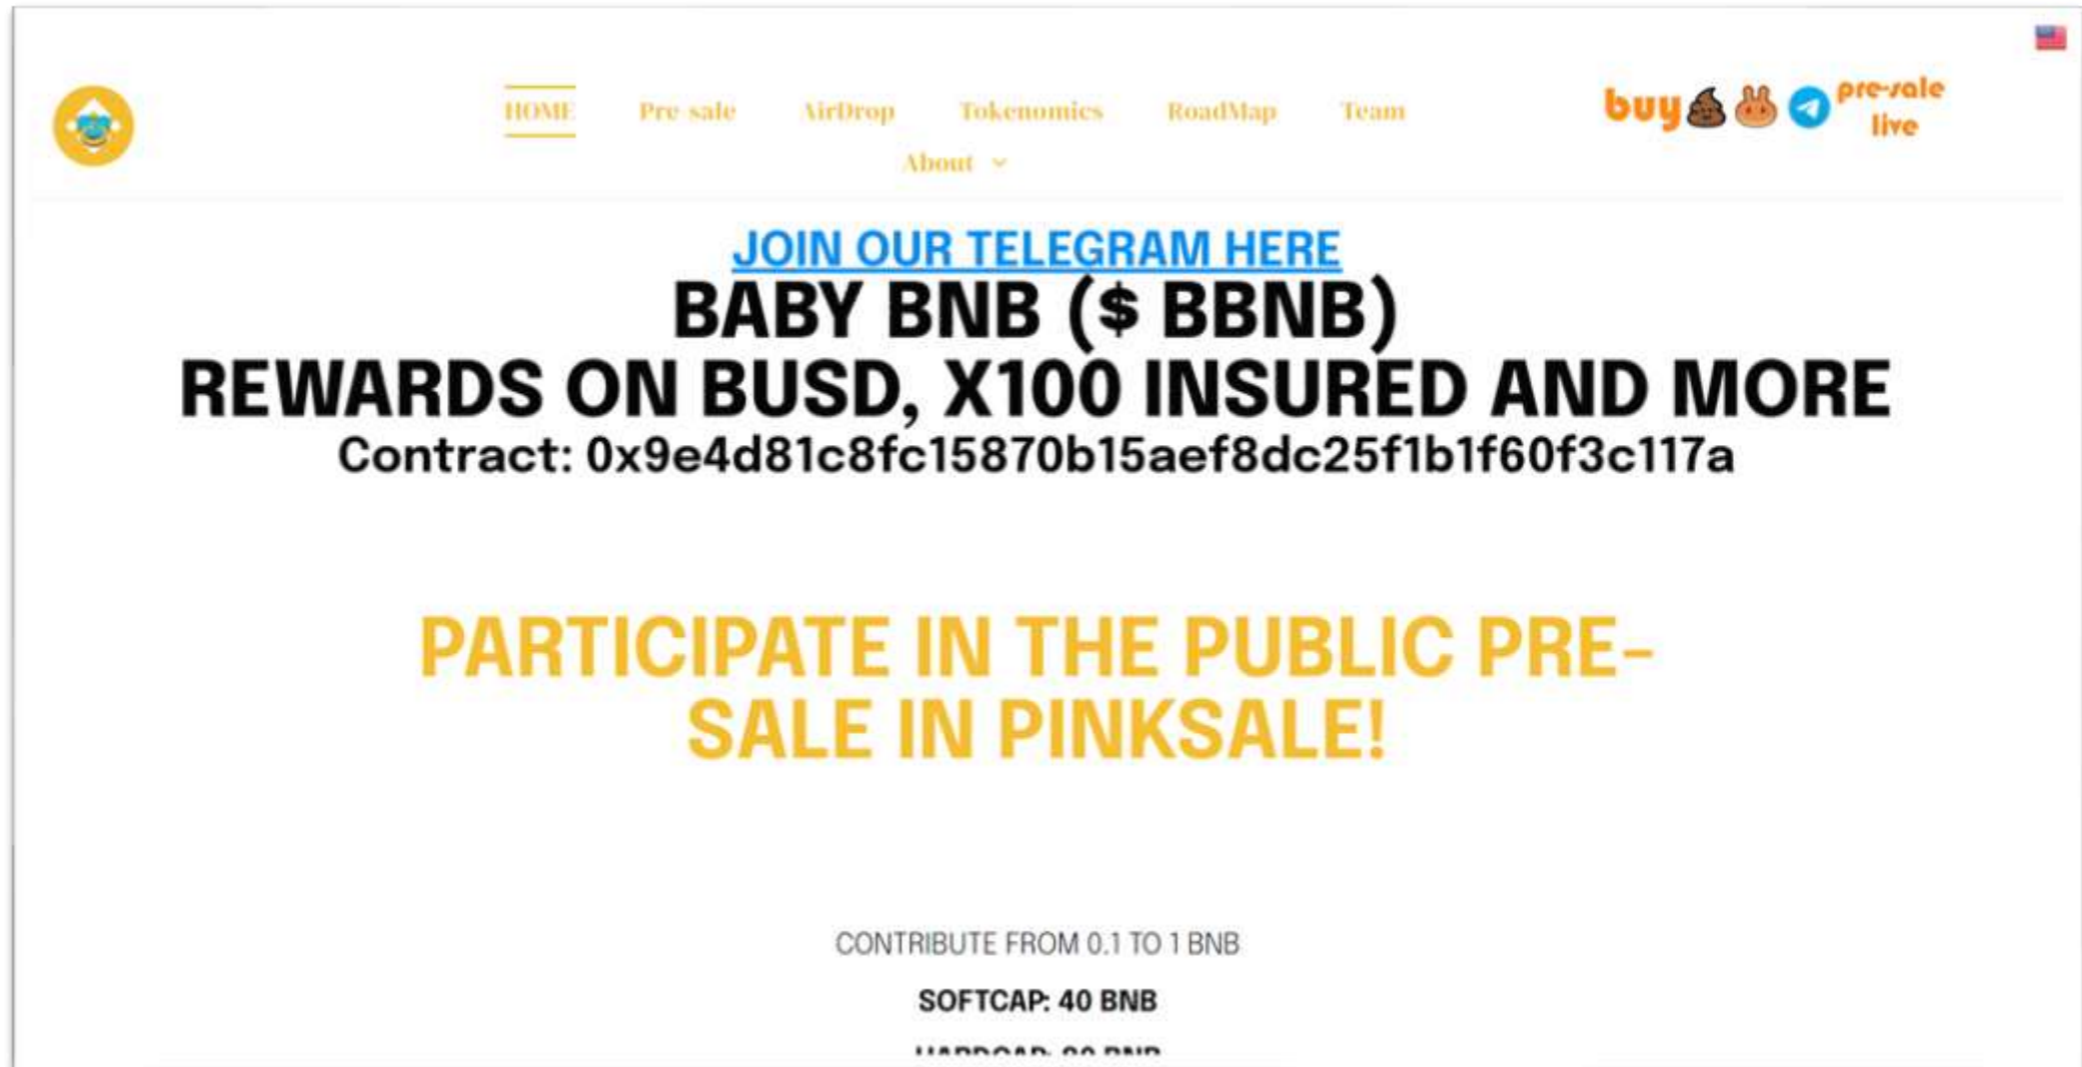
HOME Pre sale AirDrop Tokenomics RoadMap Team About

buy pre-sale live

JOIN OUR TELEGRAM HERE

BABY BNB ($ BBNB)

REWARDS ON BUSD, X100 INSURED AND MORE

Contract: 0x9e4d81c8fc15870b15aef8dc25f1b1f60f3c117a

PARTICIPATE IN THE PUBLIC PRE-SALE IN PINKSALE!

CONTRIBUTE FROM 0.1 TO 1 BNB

SOFTCAP: 40 BNB

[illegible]